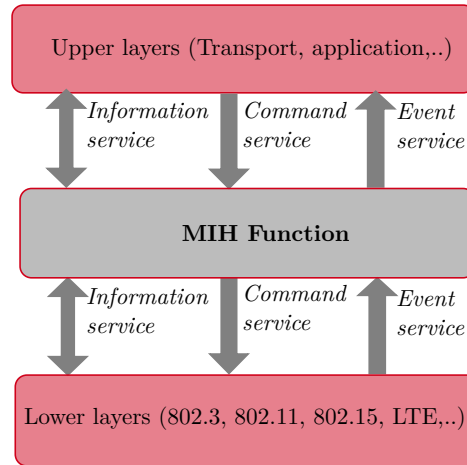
Upper layers (Transport, application,..)

Information service

Command service

Event service

MIH Function

Information service

Command service

Event service

Lower layers (802.3, 802.11, 802.15, LTE,..)